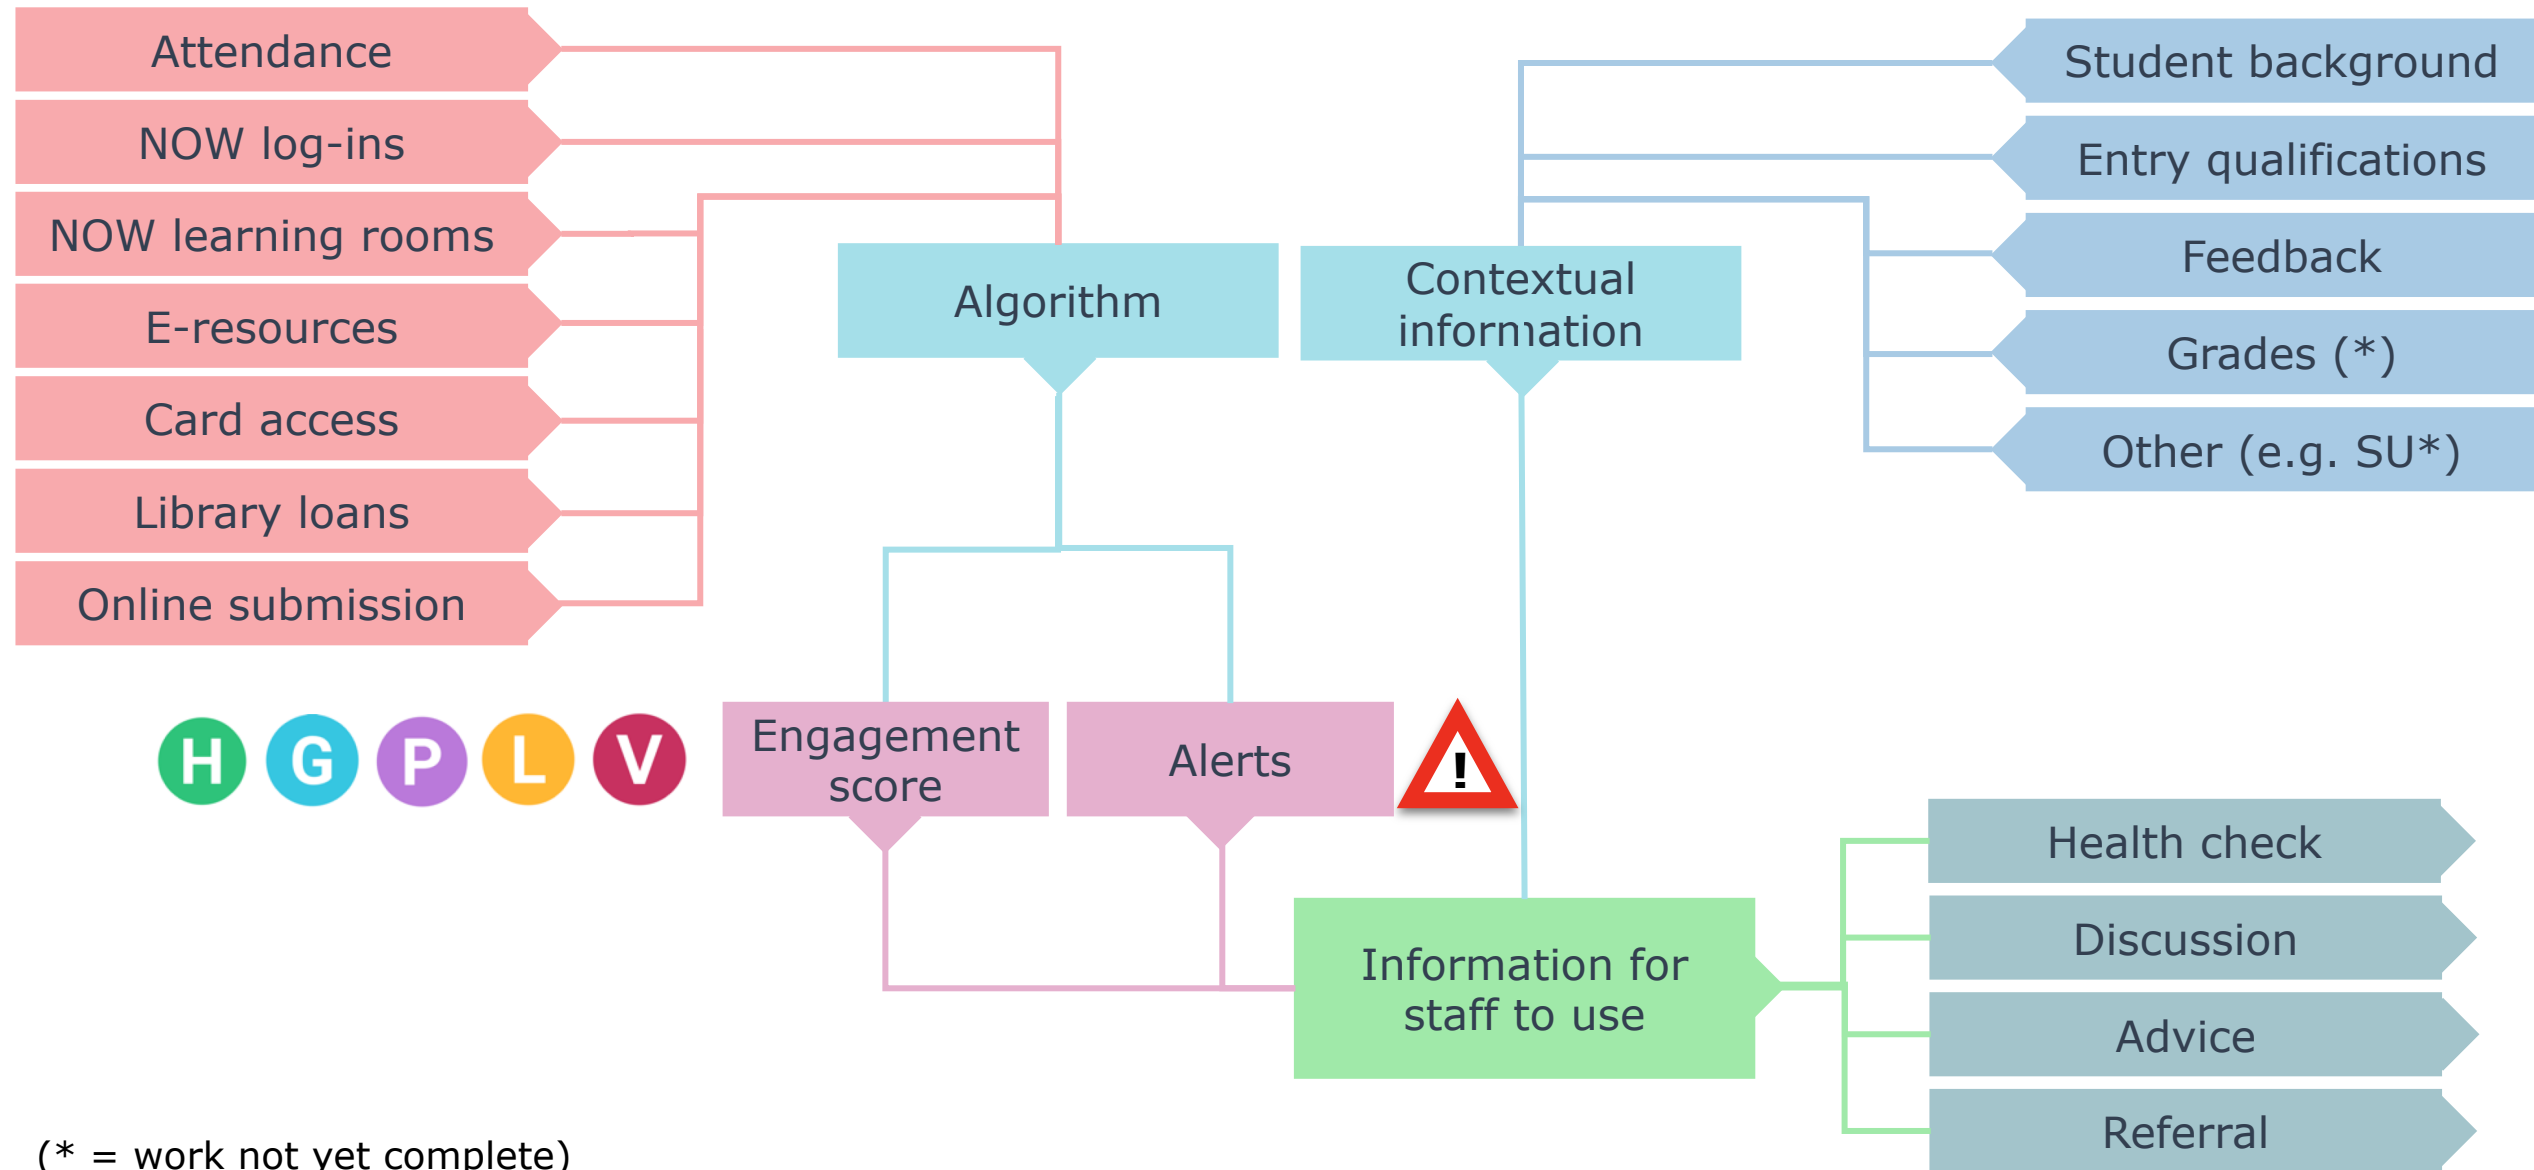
Attendance

NOW log-ins

NOW learning rooms

E-resources

Card access

Library loans

Online submission

Algorithm

Contextual information

Student background

Entry qualifications

Feedback

Grades (*)

Other (e.g. SU*)

H G P L V

Engagement score

Alerts

!

Information for staff to use

Health check

Discussion

Advice

Referral

(* = work not yet complete)